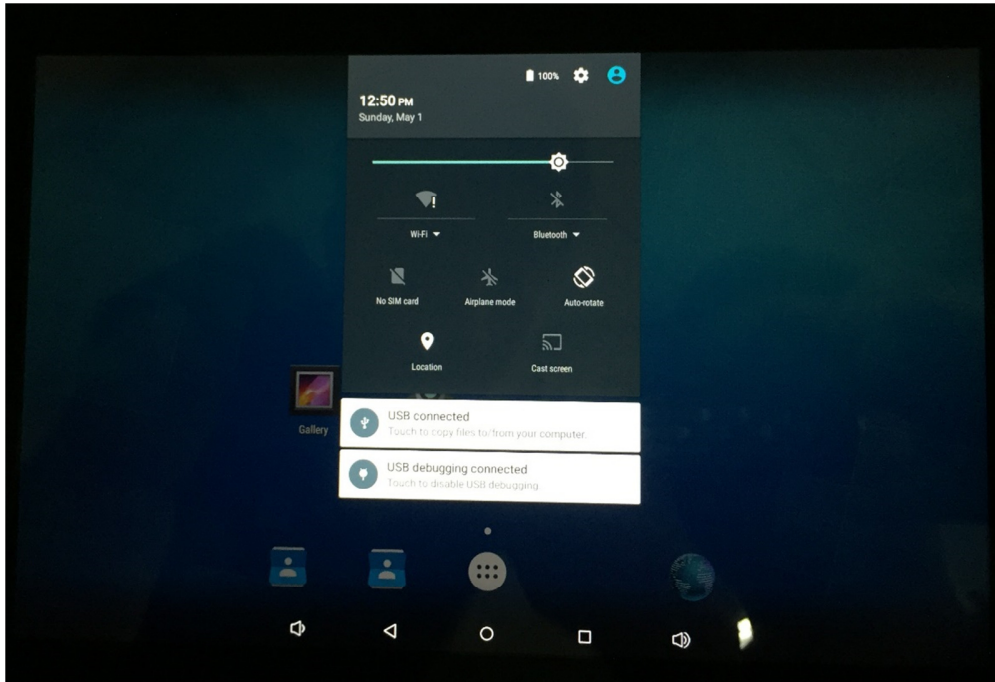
100%

12:50 PM
Sunday, May 1

Wi-Fi

Bluetooth

No SIM card

Airplane mode

Auto-rotate

Location

Cast screen

Gallery

USB connected
Touch to copy files to/from your computer.

USB debugging connected
Touch to disable USB debugging.